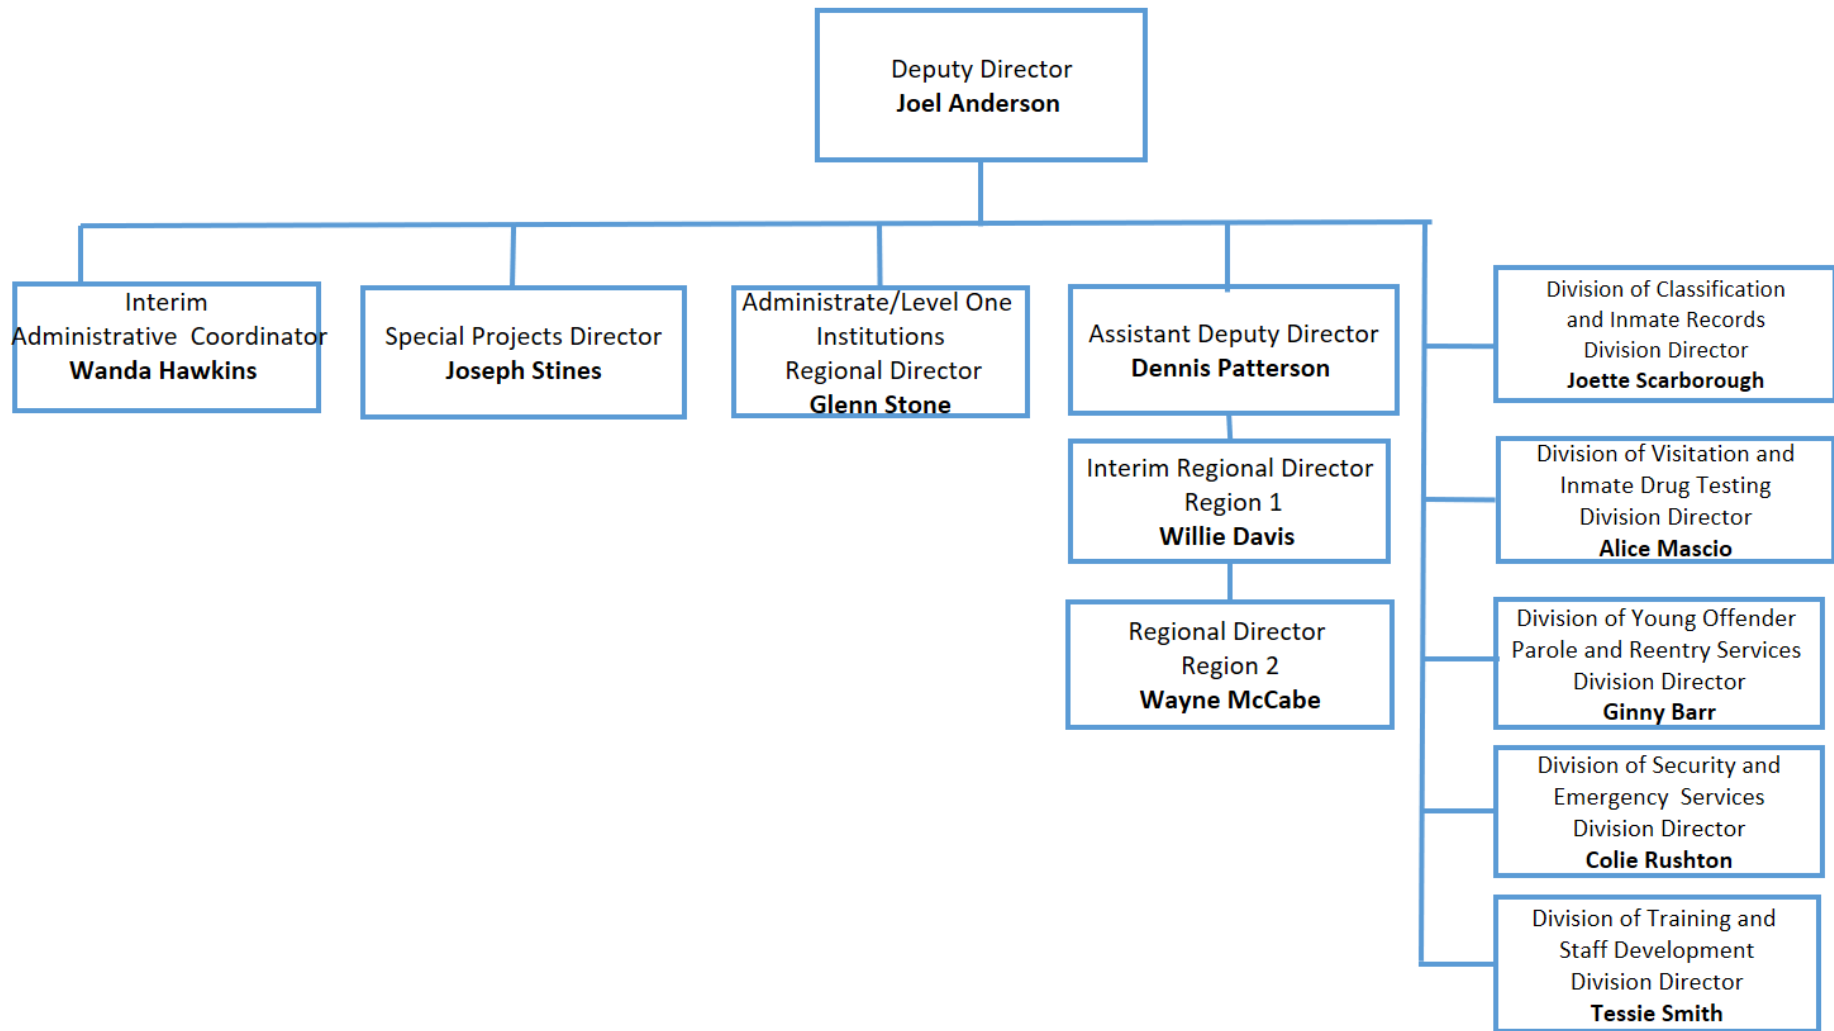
Deputy Director
**Joel Anderson**

Interim
Administrative Coordinator
**Wanda Hawkins**

Special Projects Director
**Joseph Stines**

Administrate/Level One Institutions
Regional Director
**Glenn Stone**

Assistant Deputy Director
**Dennis Patterson**

Interim Regional Director
Region 1
**Willie Davis**

Regional Director
Region 2
**Wayne McCabe**

Division of Classification and Inmate Records
Division Director
**Joette Scarborough**

Division of Visitation and Inmate Drug Testing
Division Director
**Alice Mascio**

Division of Young Offender Parole and Reentry Services
Division Director
**Ginny Barr**

Division of Security and Emergency Services
Division Director
**Colie Rushton**

Division of Training and Staff Development
Division Director
**Tessie Smith**